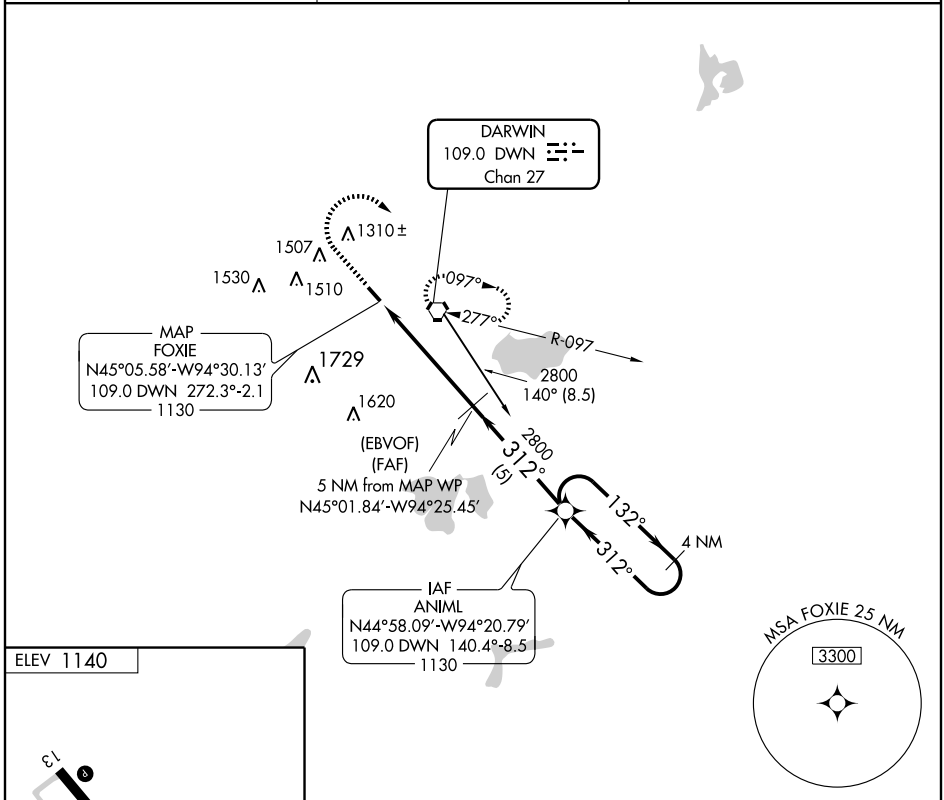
DARWIN
109.0 DWN
Chan 27

1310±
1507
1530
1510
097°
277°
R-097

MAP
FOXIE
N45°05.58'-W94°30.13'
109.0 DWN 272.3°-2.1
1130

1729
1620

2800
140° (8.5)

(EBVOF)
(FAF)
5 NM from MAP WP
N45°01.84'-W94°25.45'

2800
312°
(5)
132°
4 NM
312°

IAF
ANIML
N44°58.09'-W94°20.79'
109.0 DWN 140.4°-8.5
1130

ELEV 1140

13

MSA FOXIE 25 NM
3300